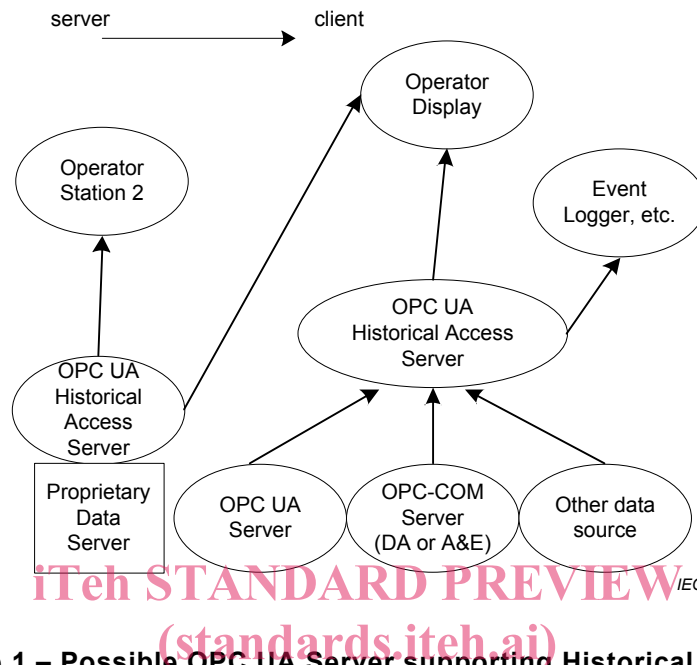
server

client

Operator Display

Operator Station 2

Event Logger, etc.

OPC UA Historical Access Server

OPC UA Historical Access Server

Proprietary Data Server

OPC UA Server

OPC-COM Server (DA or A&E)

Other data source

IEC

iTeh STANDARD PREVIEW

(standards.iteh.ai)

1 – Possible OPC UA Server supporting Historical